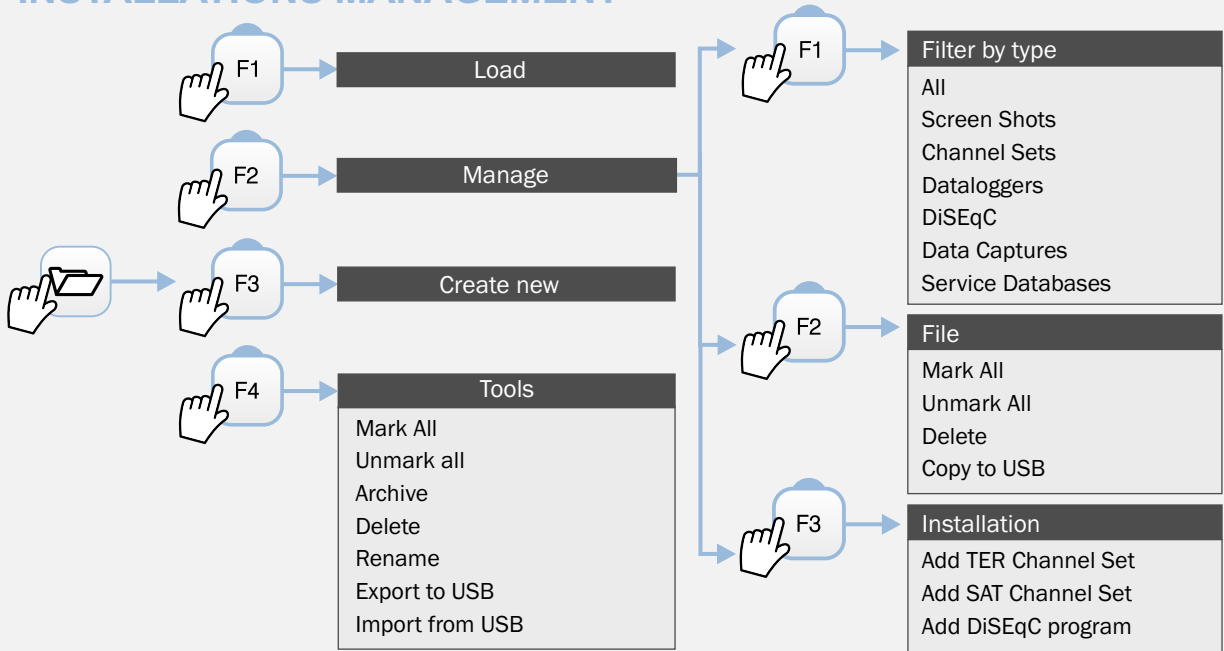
INSTALLATIONS MANAGEMENT

F1
Load

F2
Manage

F3
Create new

F4
Tools
Mark All
Unmark all
Archive
Delete
Rename
Export to USB
Import from USB

F1
Filter by type
All
Screen Shots
Channel Sets
Dataloggers
DiSEqC
Data Captures
Service Databases

F2
File
Mark All
Unmark All
Delete
Copy to USB

F3
Installation
Add TER Channel Set
Add SAT Channel Set
Add DiSEqC program